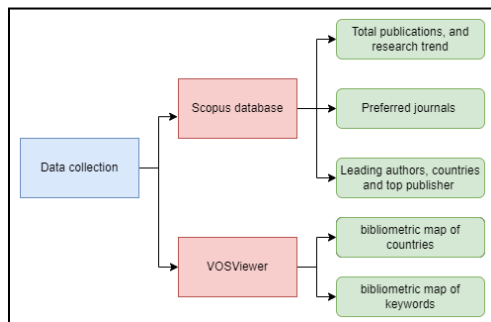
Data collection

Scopus database

Total publications, and research trend

Preferred journals

Leading authors, countries and top publisher

VOSViewer

bibliometric map of countries

bibliometric map of keywords